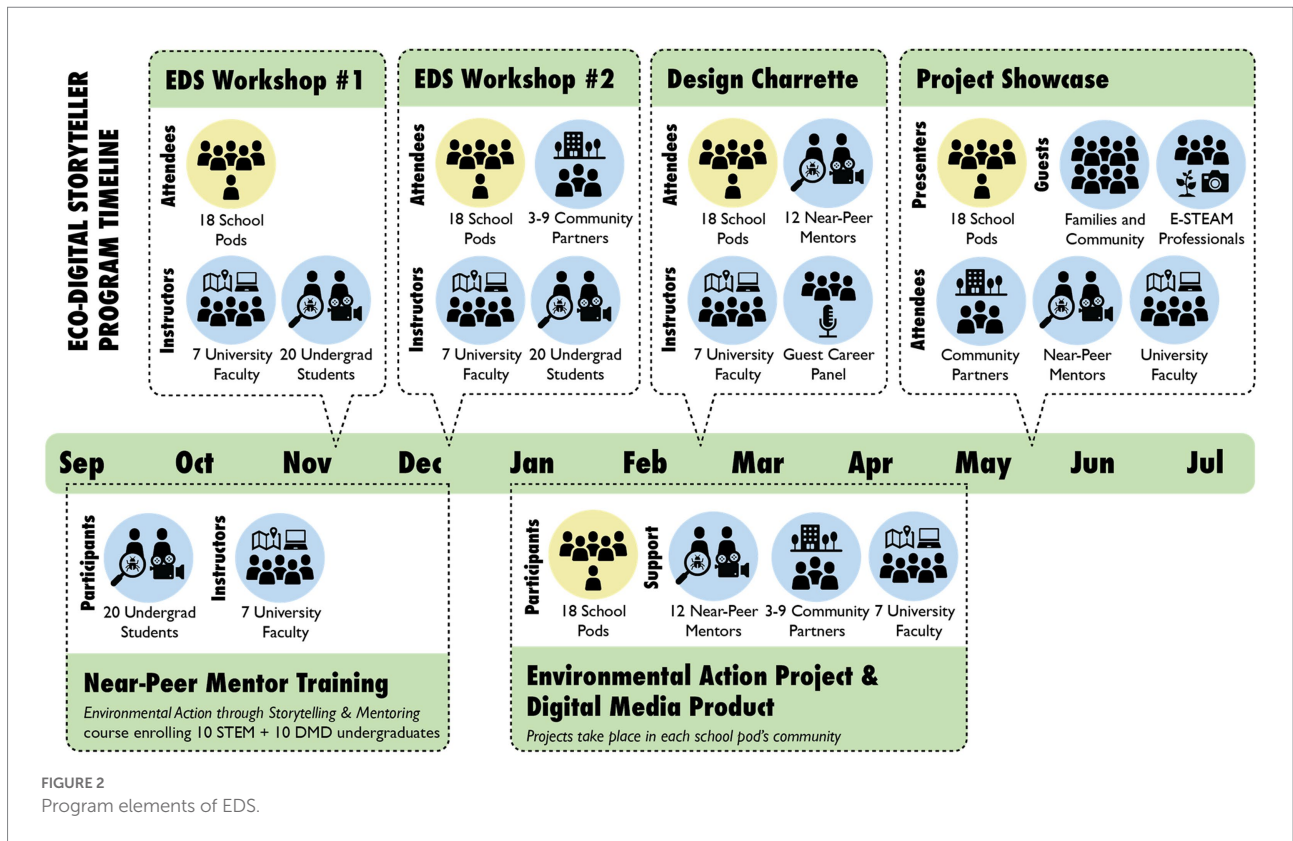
ECO-DIGITAL STORYTELLER PROGRAM TIMELINE

EDS Workshop #1

Attendees

18 School Pods

Instructors

7 University Faculty

20 Undergrad Students

EDS Workshop #2

Attendees

18 School Pods

3-9 Community Partners

Instructors

7 University Faculty

20 Undergrad Students

Design Charrette

Attendees

18 School Pods

12 Near-Peer Mentors

Instructors

7 University Faculty

Guest Career Panel

Project Showcase

Presenters

18 School Pods

Guests

Families and Community

E-STEAM Professionals

Attendees

Community Partners

Near-Peer Mentors

University Faculty

Sep Oct Nov Dec Jan Feb Mar Apr May Jun Jul

Participants

20 Undergrad Students

Instructors

7 University Faculty

Near-Peer Mentor Training

Environmental Action through Storytelling & Mentoring course enrolling 10 STEM + 10 DMD undergraduates

Participants

18 School Pods

Support

12 Near-Peer Mentors

3-9 Community Partners

7 University Faculty

Environmental Action Project & Digital Media Product

Projects take place in each school pod's community

FIGURE 2
Program elements of EDS.